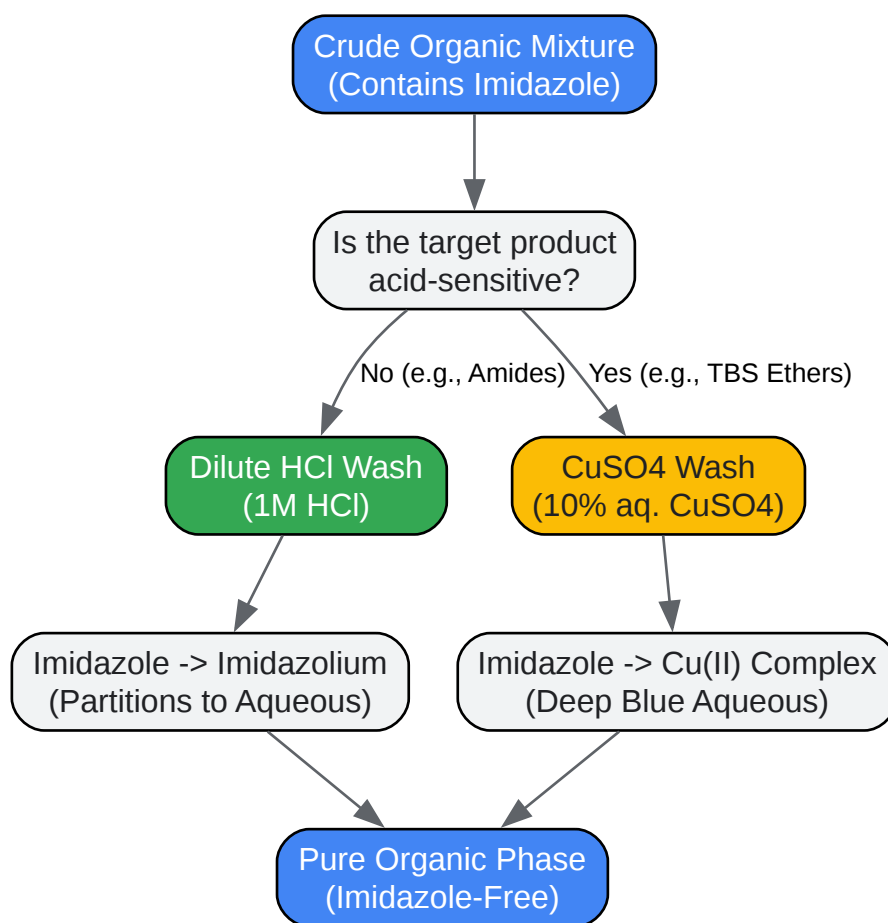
Crude Organic Mixture
(Contains Imidazole)

Is the target product
acid-sensitive?

No (e.g., Amides)

Yes (e.g., TBS Ethers)

Dilute HCl Wash
(1M HCl)

CuSO4 Wash
(10% aq. CuSO4)

Imidazole -> Imidazolium
(Partitions to Aqueous)

Imidazole -> Cu(II) Complex
(Deep Blue Aqueous)

Pure Organic Phase
(Imidazole-Free)